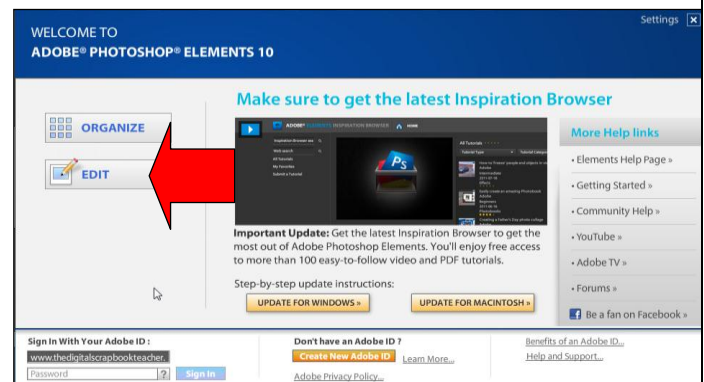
Settings

WELCOME TO
ADOBE® PHOTOSHOP® ELEMENTS 10

ORGANIZE

EDIT

Make sure to get the latest Inspiration Browser

ADOBE® ELEMENTS INSPIRATION BROWSER HOME

Important Update: Get the latest Inspiration Browser to get the most out of Adobe Photoshop Elements. You'll enjoy free access to more than 100 easy-to-follow video and PDF tutorials.

Step-by-step update instructions:

UPDATE FOR WINDOWS »

UPDATE FOR MACINTOSH »

More Help links

• Elements Help Page »

• Getting Started »

• Community Help »

• YouTube »

• Adobe TV »

• Forums »

Be a fan on Facebook »

Sign In With Your Adobe ID :

www.thedigitalscrapbookteacher.

Password

?

Sign In

Don't have an Adobe ID ?

Create New Adobe ID

Learn More...

Adobe Privacy Policy...

Benefits of an Adobe ID...

Help and Support...